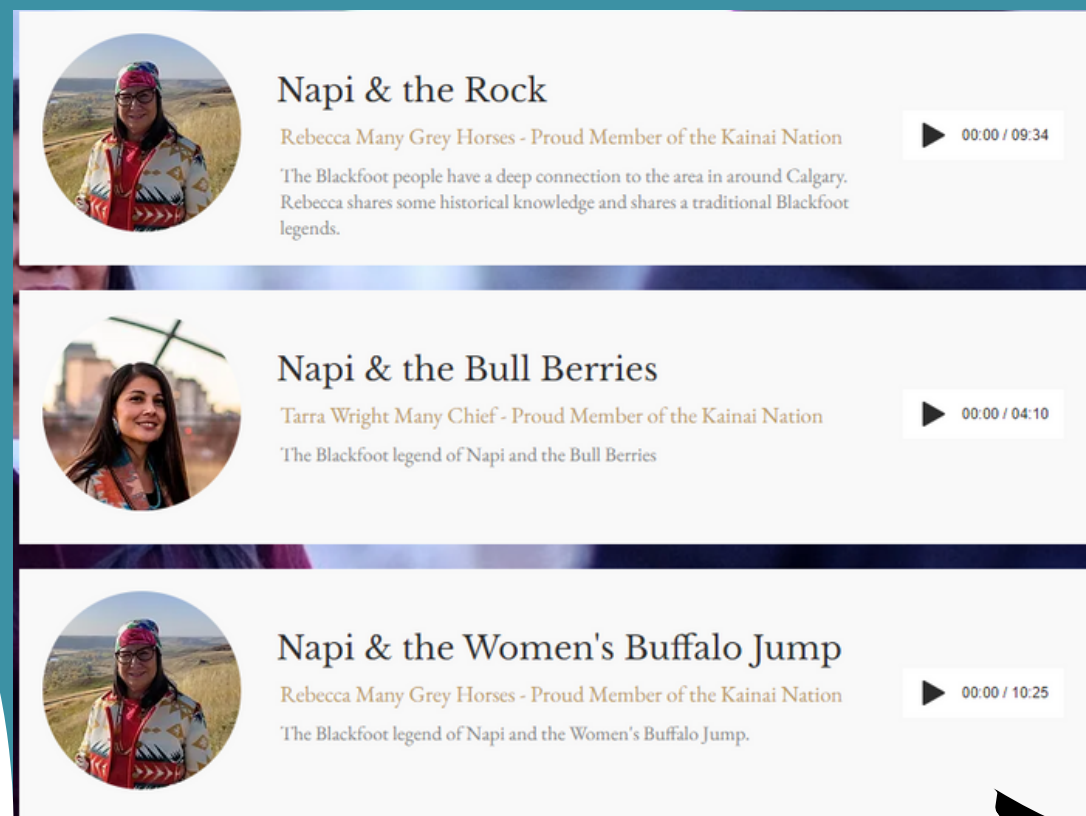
Napi & the Rock

Rebecca Many Grey Horses - Proud Member of the Kainai Nation

The Blackfoot people have a deep connection to the area in around Calgary. Rebecca shares some historical knowledge and shares a traditional Blackfoot legends.

00:00 / 09:34

Napi & the Bull Berries

Tarra Wright Many Chief - Proud Member of the Kainai Nation

The Blackfoot legend of Napi and the Bull Berries

00:00 / 04:10

Napi & the Women's Buffalo Jump

Rebecca Many Grey Horses - Proud Member of the Kainai Nation

The Blackfoot legend of Napi and the Women's Buffalo Jump.

00:00 / 10:25